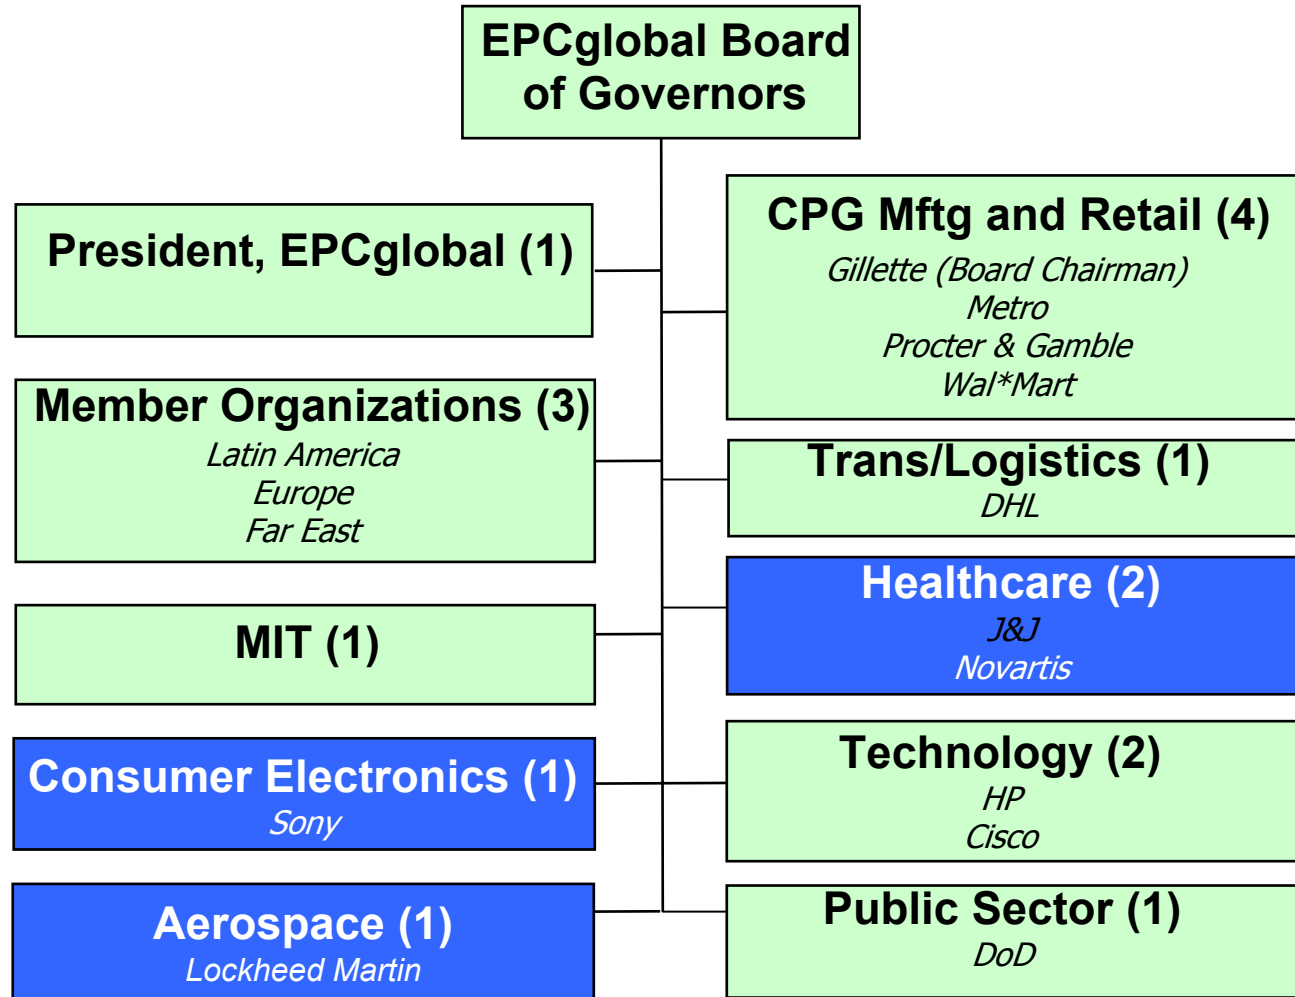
EPCglobal Board of Governors

President, EPCglobal (1)

CPG Mftg and Retail (4)
Gillette (Board Chairman)
Metro
Procter & Gamble
Wal*Mart

Member Organizations (3)
Latin America
Europe
Far East

Trans/Logistics (1)
DHL

Healthcare (2)
J&J
Novartis

MIT (1)

Consumer Electronics (1)
Sony

Technology (2)
HP
Cisco

Aerospace (1)
Lockheed Martin

Public Sector (1)
DoD